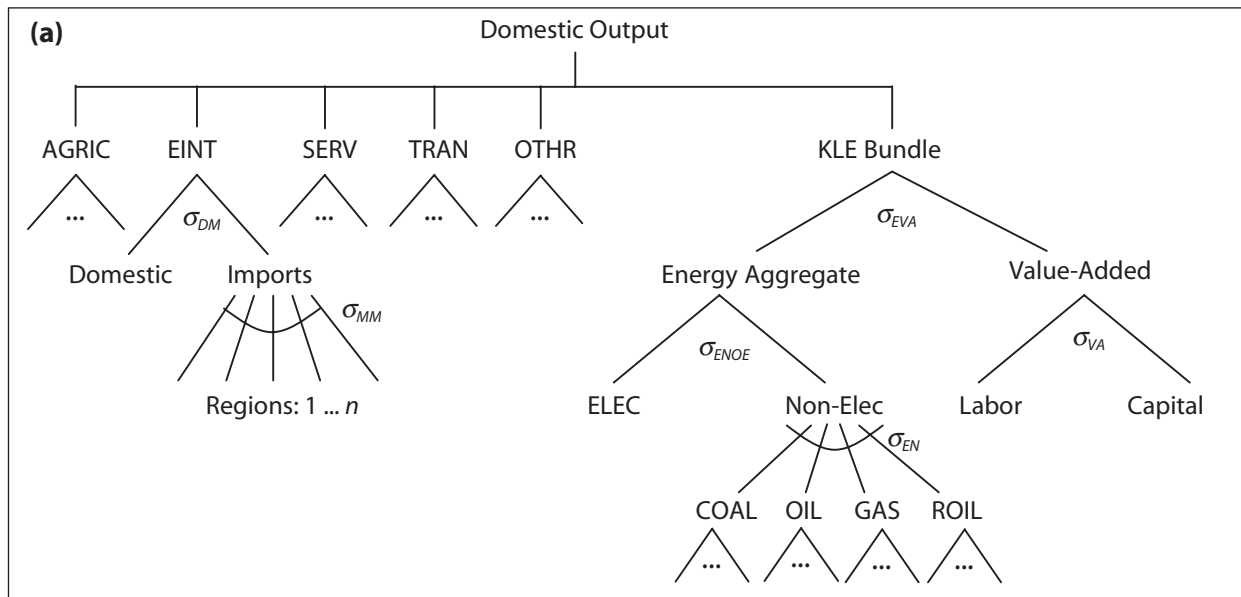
(a)

Domestic Output

AGRIC EINT SERV TRAN OTHR KLE Bundle

... $\sigma_{DM}$ ... ... ...

Domestic Imports

$\sigma_{MM}$

Regions: 1 ... $n$

$\sigma_{EVA}$

Energy Aggregate Value-Added

$\sigma_{ENOE}$ $\sigma_{VA}$

ELEC Non-Elec Labor Capital

$\sigma_{EN}$

COAL OIL GAS ROIL

... ... ... ...